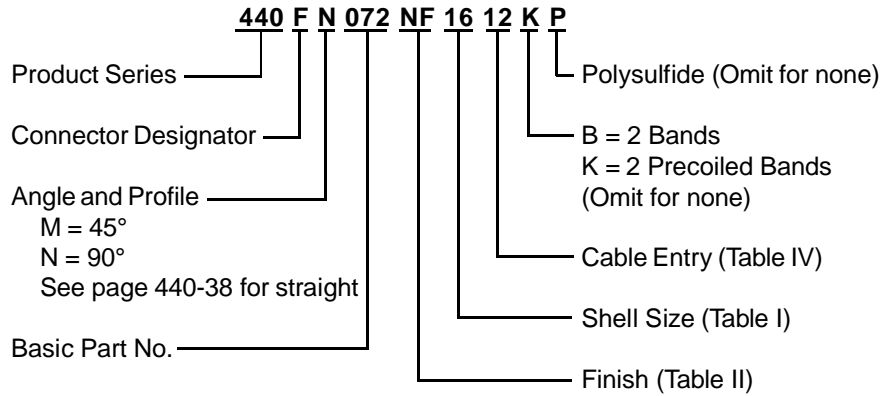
440 F N 072 NF 16 12 K P

Product Series

Connector Designator

Angle and Profile
M = 45°
N = 90°
See page 440-38 for straight

Basic Part No.

Polysulfide (Omit for none)

B = 2 Bands
K = 2 Precoiled Bands
(Omit for none)

Cable Entry (Table IV)

Shell Size (Table I)

Finish (Table II)